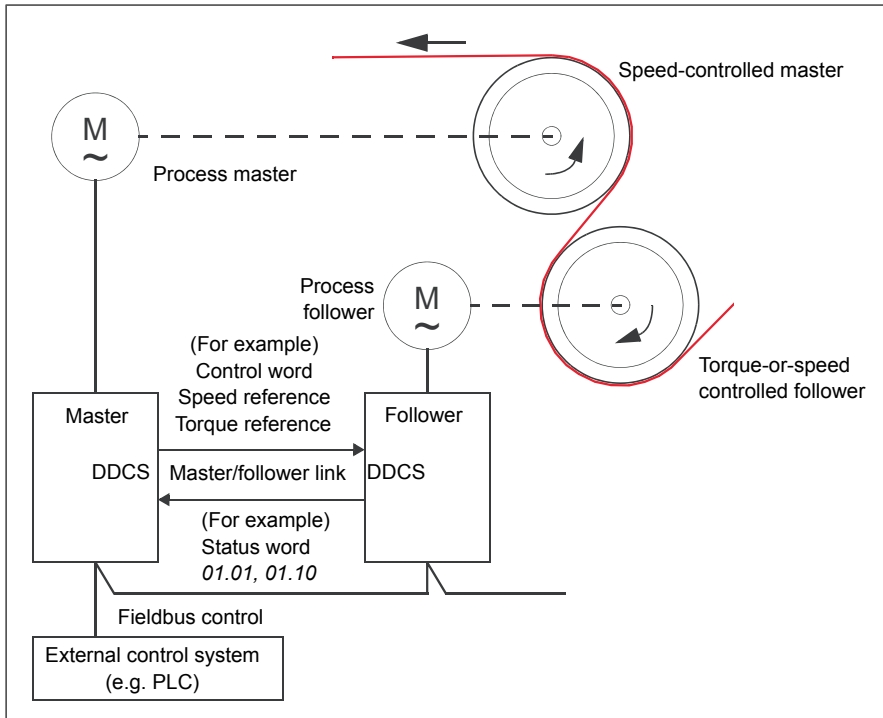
Speed-controlled master

M
~

Process master

Process follower

M
~

Torque-or-speed controlled follower

(For example)
Control word
Speed reference
Torque reference

Master

DDCS

Master/follower link

Follower

DDCS

(For example)
Status word
*01.01, 01.10*

Fieldbus control

External control system
(e.g. PLC)